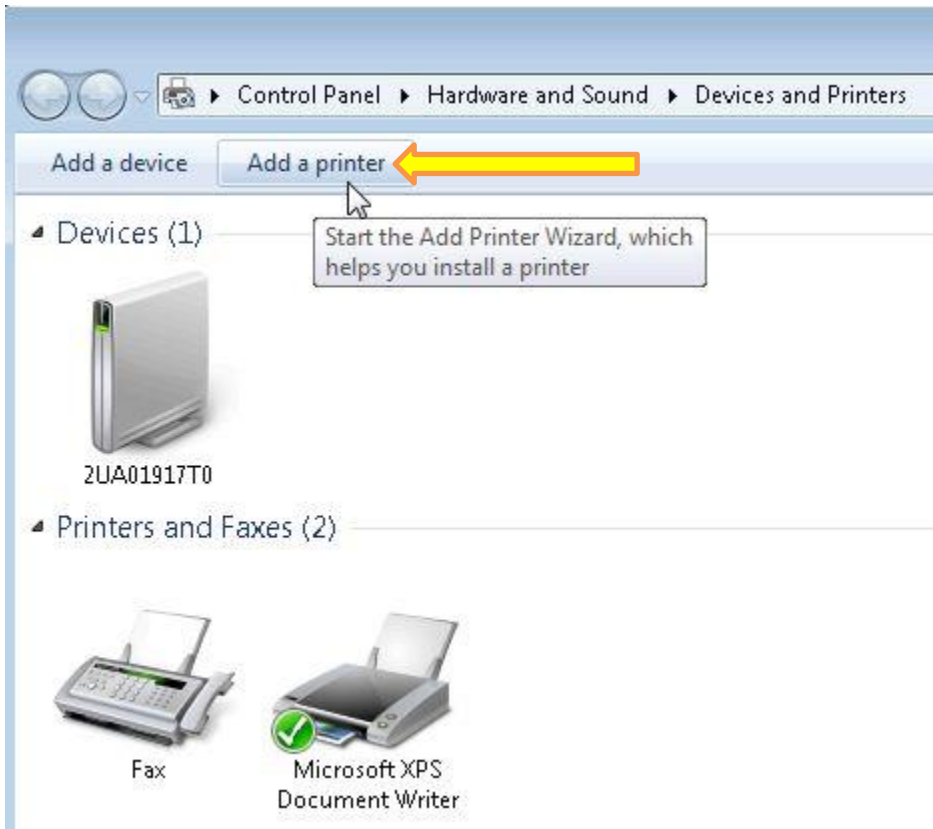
Control Panel ▸ Hardware and Sound ▸ Devices and Printers

Add a device Add a printer

Devices (1)

Start the Add Printer Wizard, which helps you install a printer

2UA01917T0

Printers and Faxes (2)

Fax

Microsoft XPS Document Writer